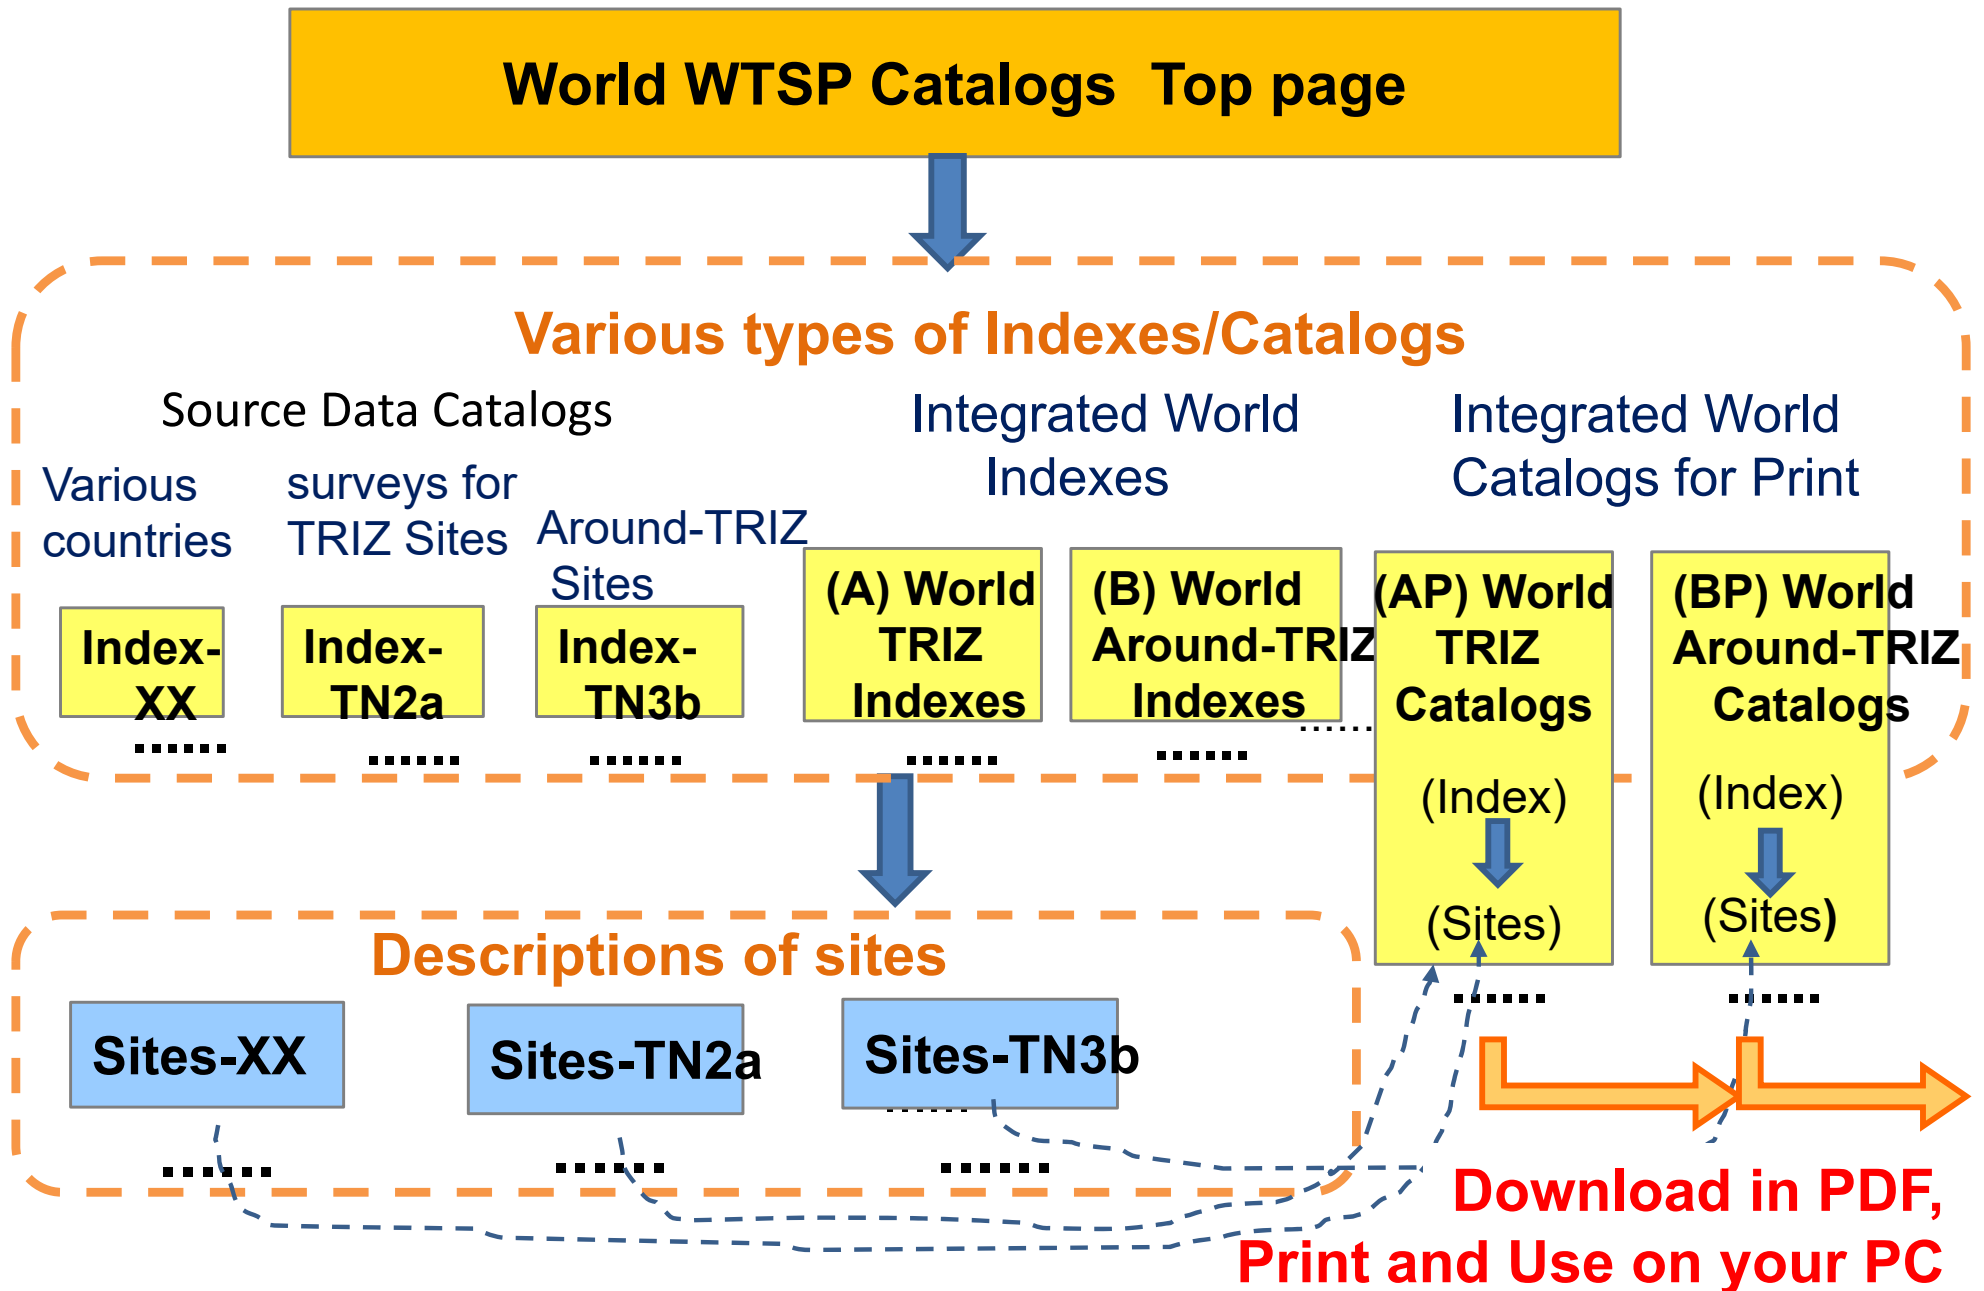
World WTSP Catalogs Top page

Various types of Indexes/Catalogs

Source Data Catalogs

Various countries

surveys for TRIZ Sites

Around-TRIZ Sites

Integrated World Indexes

Integrated World Catalogs for Print

Index-XX

......

Index-TN2a

......

Index-TN3b

......

(A) World TRIZ Indexes

......

(B) World Around-TRIZ Indexes

......

......

(AP) World TRIZ Catalogs

(Index)

(Sites)

......

(BP) World Around-TRIZ Catalogs

(Index)

(Sites)

......

Descriptions of sites

Sites-XX

......

Sites-TN2a

......

Sites-TN3b

......

......

Download in PDF, Print and Use on your PC